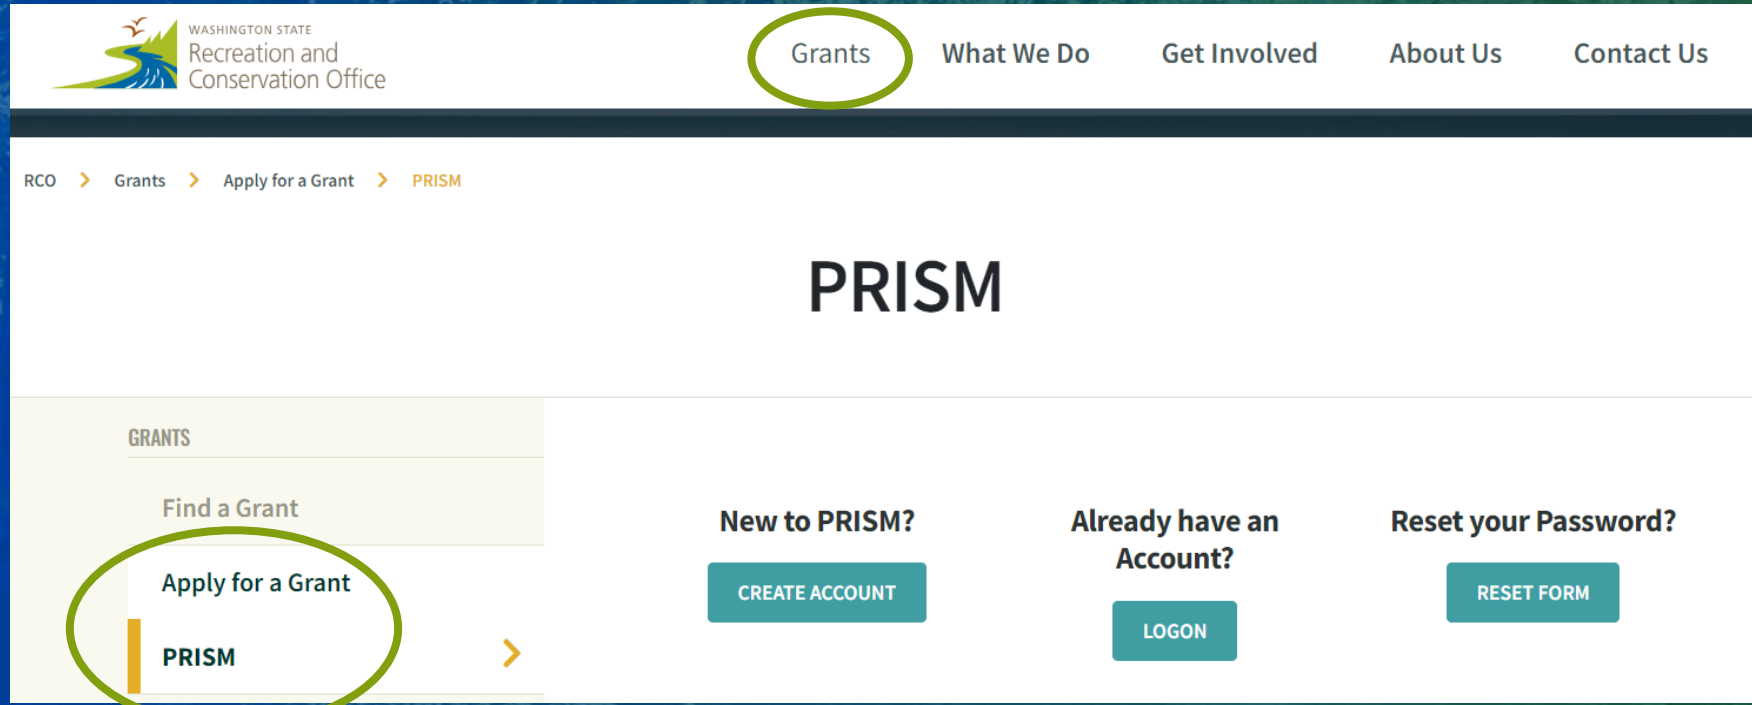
WASHINGTON STATE
Recreation and Conservation Office

Grants What We Do Get Involved About Us Contact Us

RCO > Grants > Apply for a Grant > PRISM

PRISM

GRANTS

Find a Grant

Apply for a Grant

PRISM

New to PRISM?

CREATE ACCOUNT

Already have an Account?

LOGON

Reset your Password?

RESET FORM